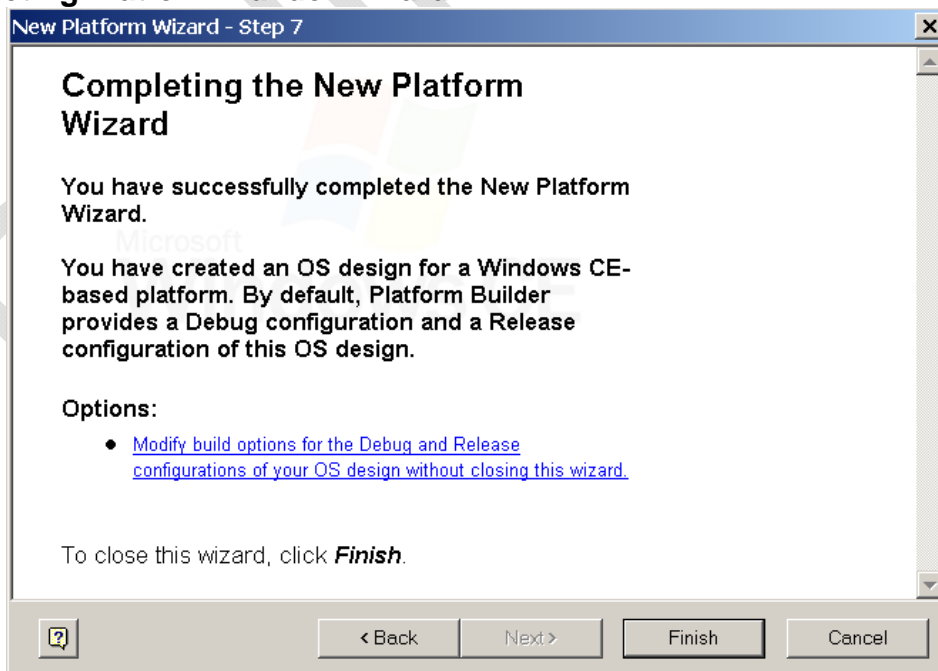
New Platform Wizard - Step 7

Completing the New Platform Wizard

You have successfully completed the New Platform Wizard.

You have created an OS design for a Windows CE-based platform. By default, Platform Builder provides a Debug configuration and a Release configuration of this OS design.

Options:

- Modify build options for the Debug and Release configurations of your OS design without closing this wizard.

To close this wizard, click ***Finish***.

< Back | Next > | Finish | Cancel